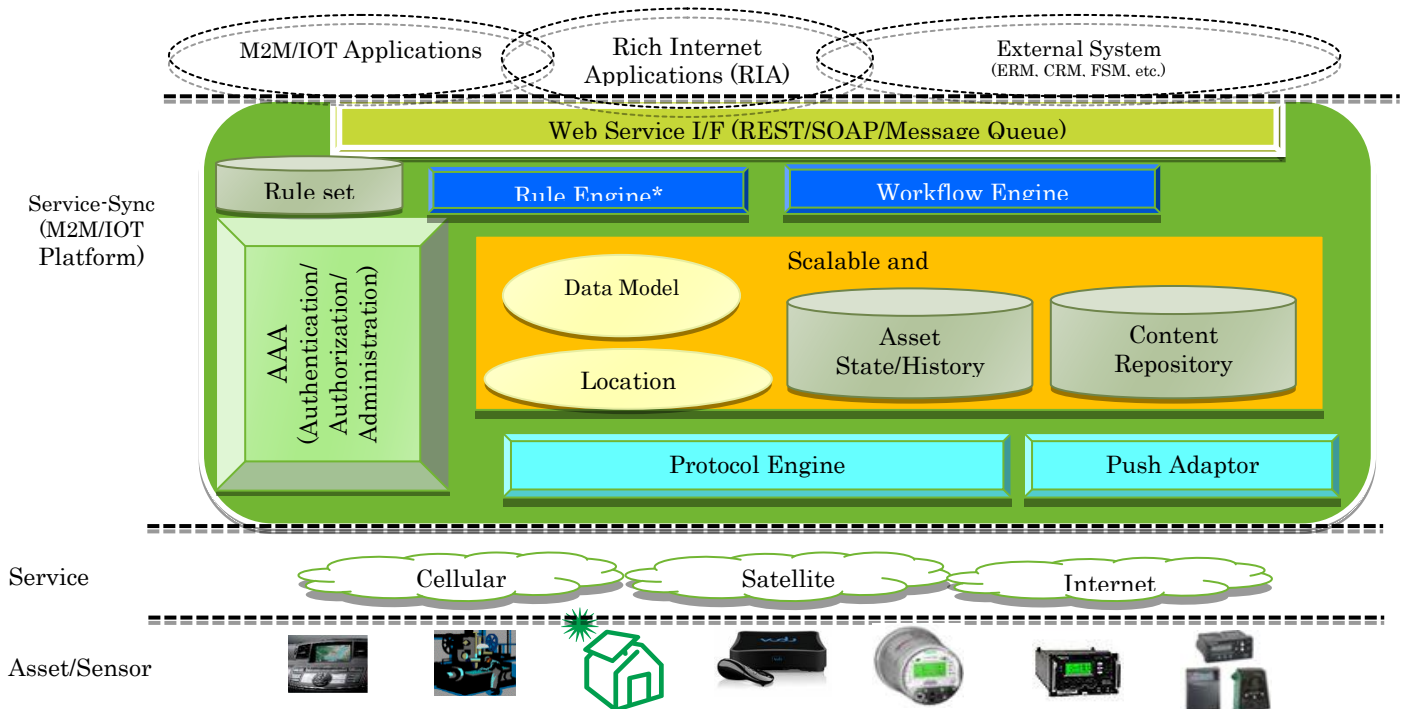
M2M/IOT Applications

Rich Internet Applications (RIA)

External System
(ERM, CRM, FSM, etc.)

Web Service I/F (REST/SOAP/Message Queue)

Service-Sync (M2M/IOT Platform)

Rule set

Rule Engine*

Workflow Engine

AAA
(Authentication/ Authorization/ Administration)

Scalable and

Data Model

Location

Asset State/History

Content Repository

Protocol Engine

Push Adaptor

Service

Cellular

Satellite

Internet

Asset/Sensor